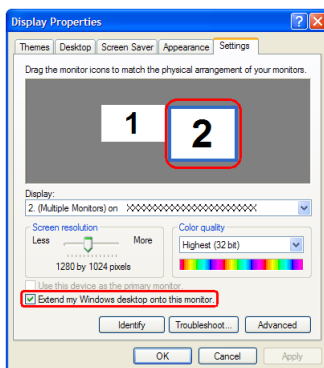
Display Properties

Themes Desktop Screen Saver Appearance Settings

Drag the monitor icons to match the physical arrangement of your monitors.

1 2

Display:

2. (Multiple Monitors) on XXXXXXXXXXXXXXXXXXXX

Screen resolution

Less More

1280 by 1024 pixels

Color quality

Highest (32 bit)

Use this device as the primary monitor.

Extend my Windows desktop onto this monitor.

Identify Troubleshoot... Advanced

OK Cancel Apply